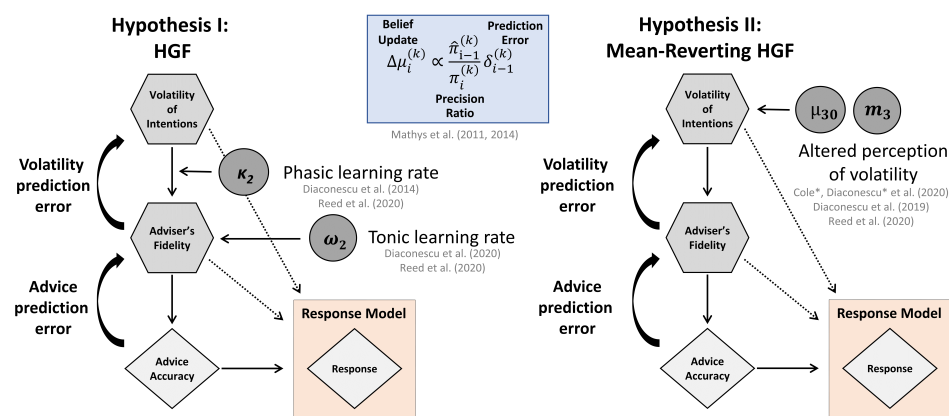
Hypothesis I:
HGF

Belief Update

Prediction Error

$\Delta\mu_i^{(k)} \propto \frac{\hat{\pi}_{i-1}^{(k)}}{\pi_i^{(k)}} \delta_{i-1}^{(k)}$

Precision Ratio

Mathys et al. (2011, 2014)

Hypothesis II:
Mean-Reverting HGF

Volatility of Intentions

Volatility prediction error

$\kappa_2$

Phasic learning rate
Diaconescu et al. (2014)
Reed et al. (2020)

Adviser's Fidelity

$\omega_2$

Tonic learning rate
Diaconescu et al. (2020)
Reed et al. (2020)

Advice prediction error

Advice Accuracy

Response Model

Response

Volatility of Intentions

$\mu_{30}$

$m_3$

Altered perception of volatility
Cole*, Diaconescu* et al. (2020)
Diaconescu et al. (2019)
Reed et al. (2020)

Volatility prediction error

Adviser's Fidelity

Advice prediction error

Advice Accuracy

Response Model

Response